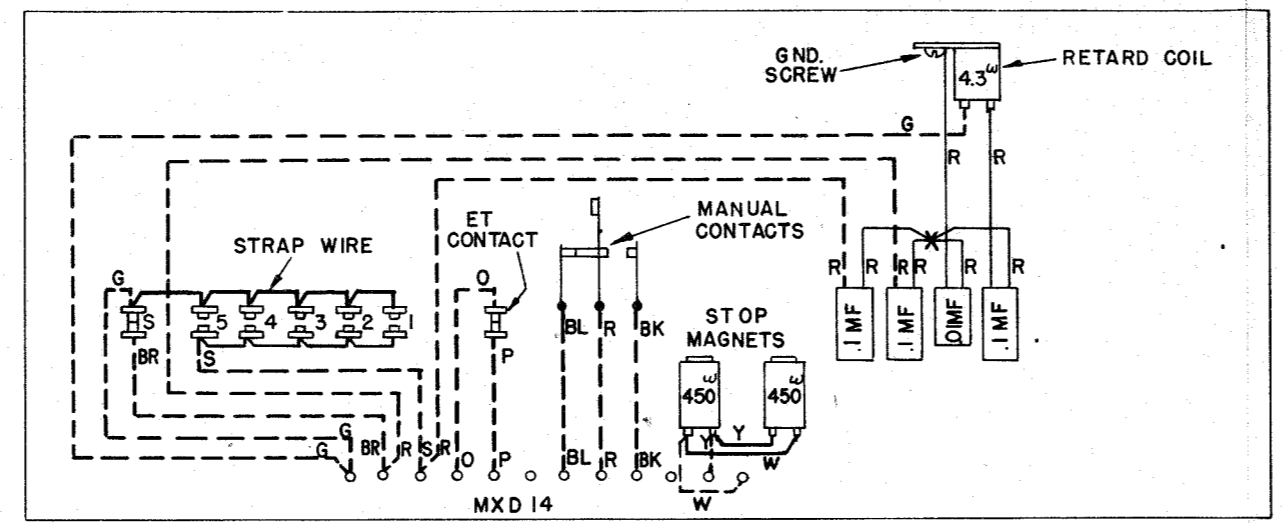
GND. SCREW

$4.3^{\omega}$

RETARD COIL

G

R R

STRAP WIRE

ET CONTACT

MANUAL CONTACTS

G

S 5 4 3 2 1

S

BR

O

P

BL R BK

R R R R R R

.1 MF .1 MF .01MF .1 MF

STOP MAGNETS

$450^{\omega}$ $450^{\omega}$

Y Y

W

G

G BR R S R O P BL R BK

MXD 14

W